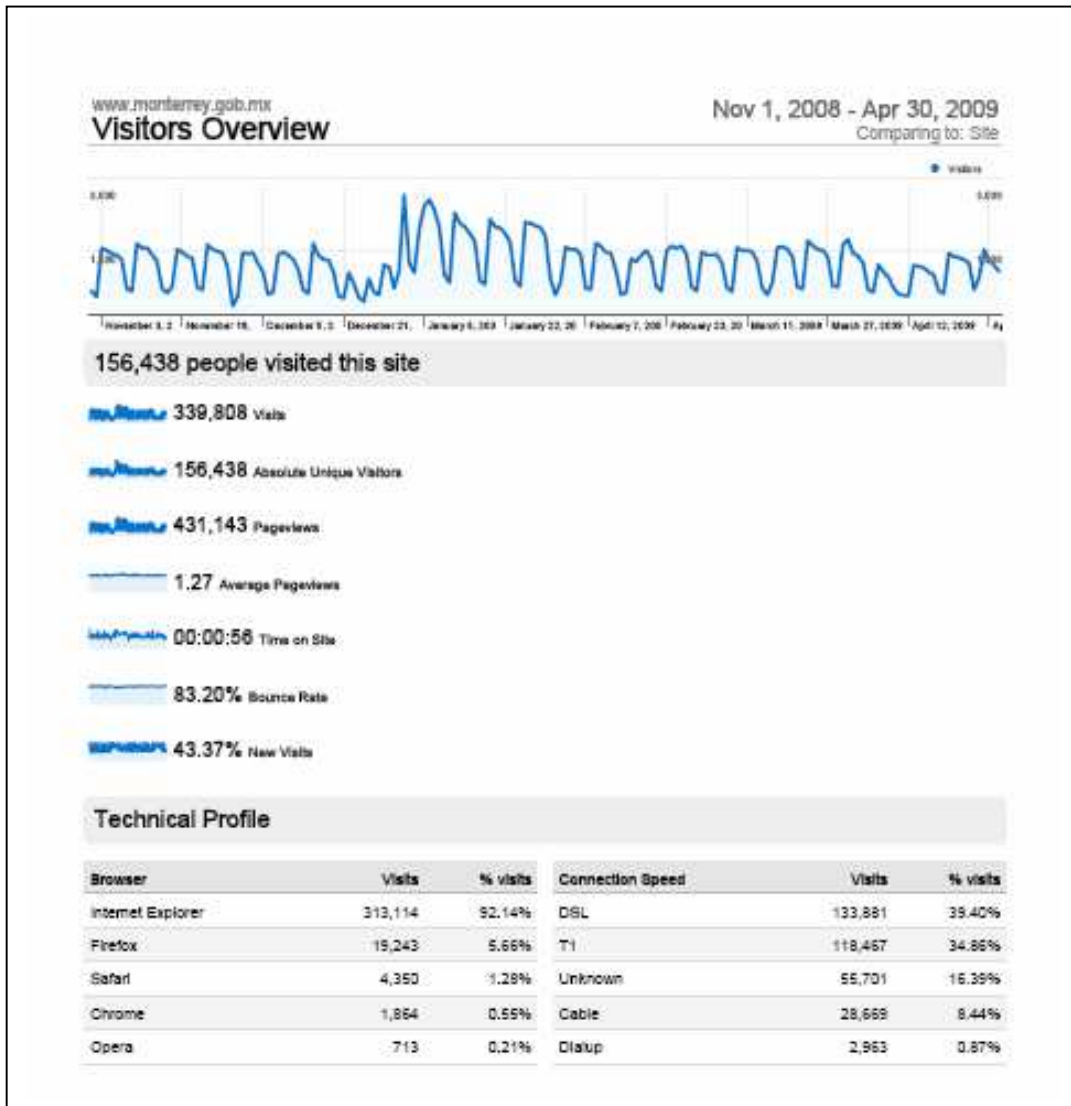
www.monterrey.gob.mx
Visitors Overview

Nov 1, 2008 - Apr 30, 2009
Comparing to: Site

Visitors

3,000 3,000

1,500 1,500

November 2, 2 | November 16, | December 5, 2 | December 21, | January 6, 200 | January 22, 20 | February 7, 200 | February 23, 20 | March 11, 2009 | March 27, 2009 | April 12, 2009 | A

156,438 people visited this site

339,808 Visits

156,438 Absolute Unique Visitors

431,143 Pageviews

1.27 Average Pageviews

00:00:56 Time on Site

83.20% Bounce Rate

43.37% New Visits

Technical Profile

| Browser | Visits | % visits |
|---|---|---|
| Internet Explorer | 313,114 | 92.14% |
| Firefox | 19,243 | 5.66% |
| Safari | 4,350 | 1.28% |
| Chrome | 1,864 | 0.55% |
| Opera | 713 | 0.21% |

| Connection Speed | Visits | % visits |
|---|---|---|
| DSL | 133,881 | 39.40% |
| T1 | 118,467 | 34.86% |
| Unknown | 55,701 | 16.39% |
| Cable | 28,669 | 8.44% |
| Dialup | 2,963 | 0.87% |